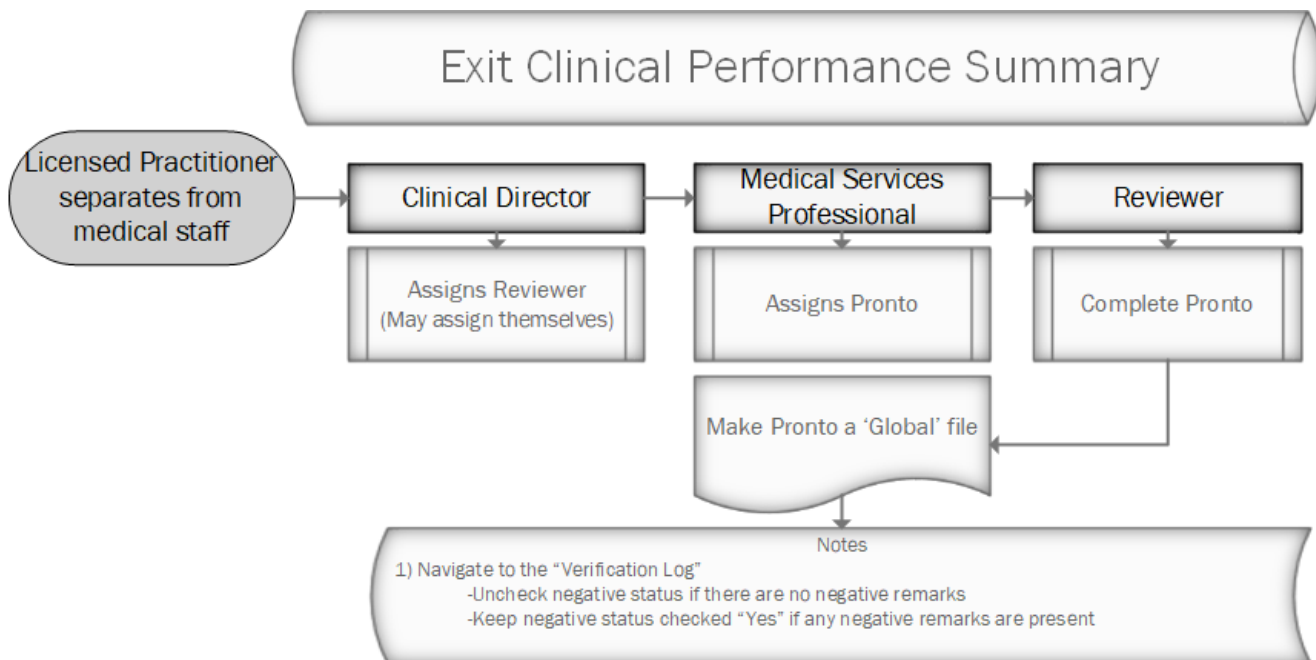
Exit Clinical Performance Summary

Licensed Practitioner separates from medical staff

Clinical Director

Assigns Reviewer (May assign themselves)

Medical Services Professional

Assigns Pronto

Reviewer

Complete Pronto

Make Pronto a 'Global' file

Notes

1) Navigate to the "Verification Log"
-Uncheck negative status if there are no negative remarks
-Keep negative status checked "Yes" if any negative remarks are present